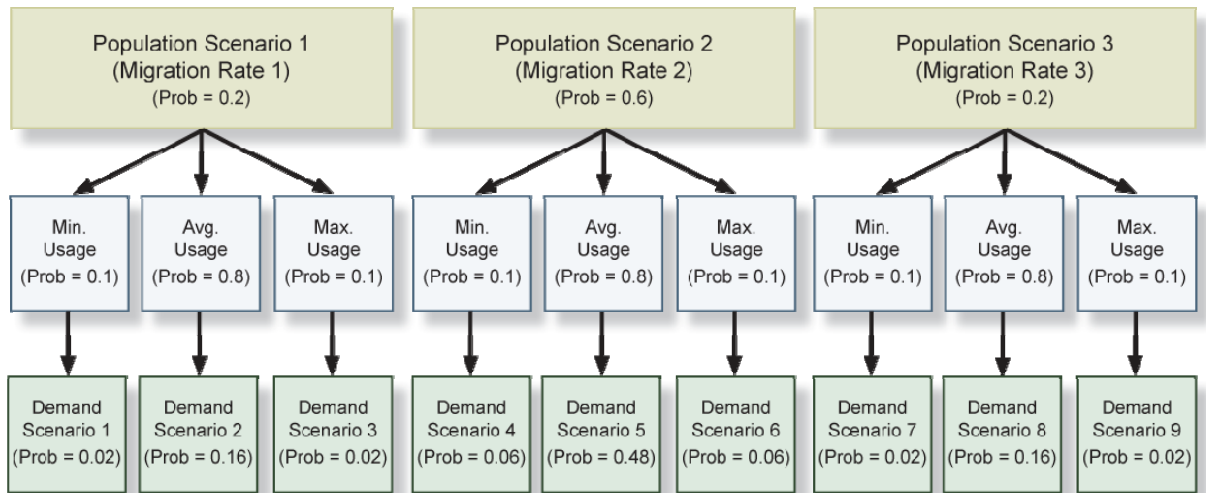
Population Scenario 1
(Migration Rate 1)
(Prob = 0.2)

Population Scenario 2
(Migration Rate 2)
(Prob = 0.6)

Population Scenario 3
(Migration Rate 3)
(Prob = 0.2)

Min. Usage (Prob = 0.1)

Avg. Usage (Prob = 0.8)

Max. Usage (Prob = 0.1)

Min. Usage (Prob = 0.1)

Avg. Usage (Prob = 0.8)

Max. Usage (Prob = 0.1)

Min. Usage (Prob = 0.1)

Avg. Usage (Prob = 0.8)

Max. Usage (Prob = 0.1)

Demand Scenario 1 (Prob = 0.02)

Demand Scenario 2 (Prob = 0.16)

Demand Scenario 3 (Prob = 0.02)

Demand Scenario 4 (Prob = 0.06)

Demand Scenario 5 (Prob = 0.48)

Demand Scenario 6 (Prob = 0.06)

Demand Scenario 7 (Prob = 0.02)

Demand Scenario 8 (Prob = 0.16)

Demand Scenario 9 (Prob = 0.02)